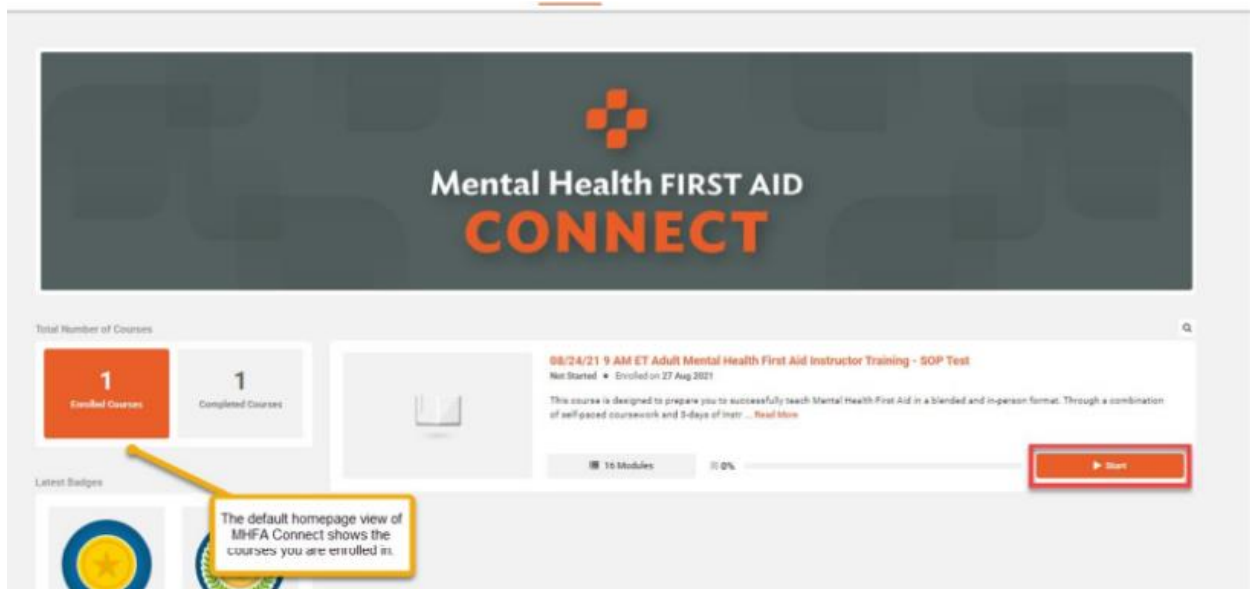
Mental Health FIRST AID
CONNECT

Total Number of Courses

1
Enrolled Courses

1
Completed Courses

Latest Badges

08/24/21 9 AM ET Adult Mental Health First Aid Instructor Training - SOP Test

Not Started • Enrolled on 27 Aug 2021

This course is designed to prepare you to successfully teach Mental Health First Aid in a blended and in-person format. Through a combination of self-paced coursework and 3-days of instr ... Read More

16 Modules

0%

▶ Start

The default homepage view of MHFA Connect shows the courses you are enrolled in.